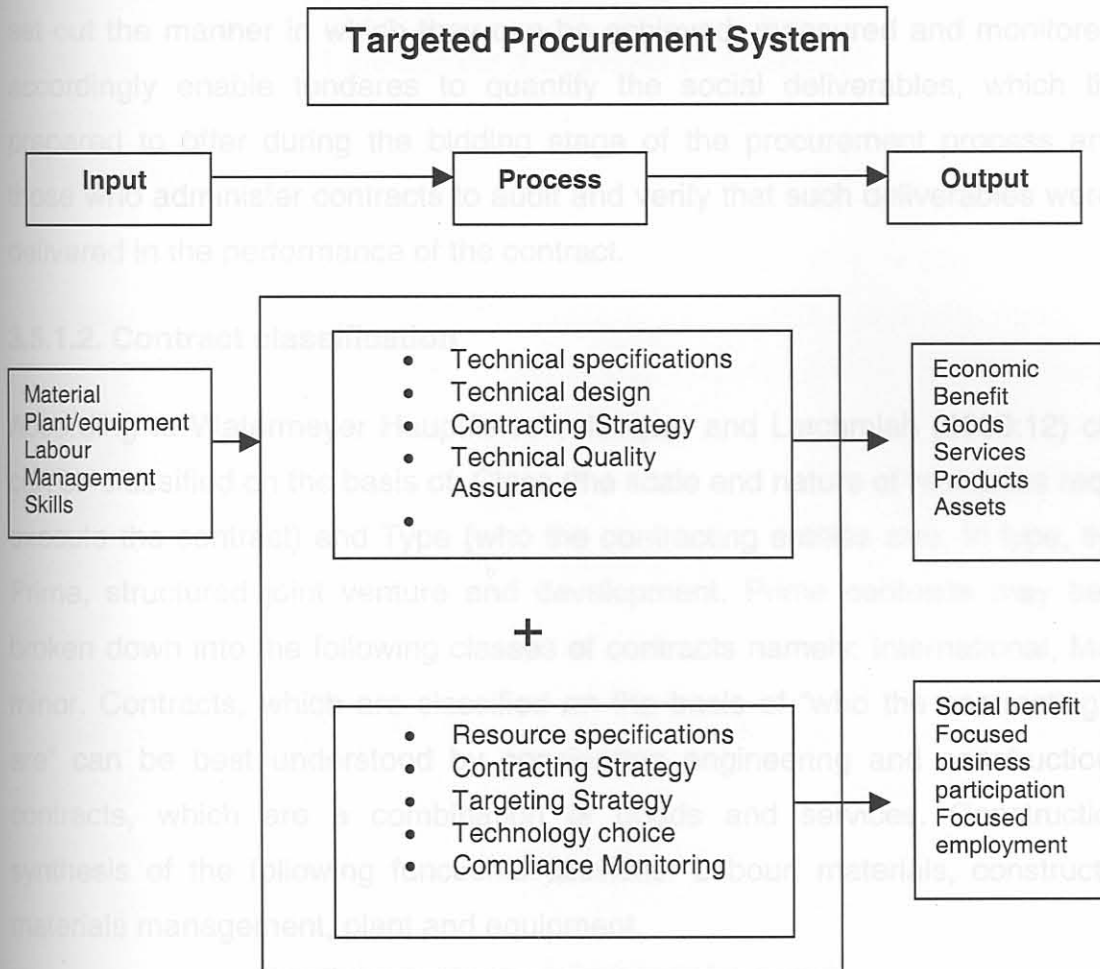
Targeted Procurement System

Input

Process

Output

Material
Plant/equipment
Labour
Management
Skills

- Technical specifications
- Technical design
- Contracting Strategy
- Technical Quality Assurance
-

Economic Benefit
Goods
Services
Products
Assets

+

- Resource specifications
- Contracting Strategy
- Targeting Strategy
- Technology choice
- Compliance Monitoring

Social benefit
Focused business participation
Focused employment